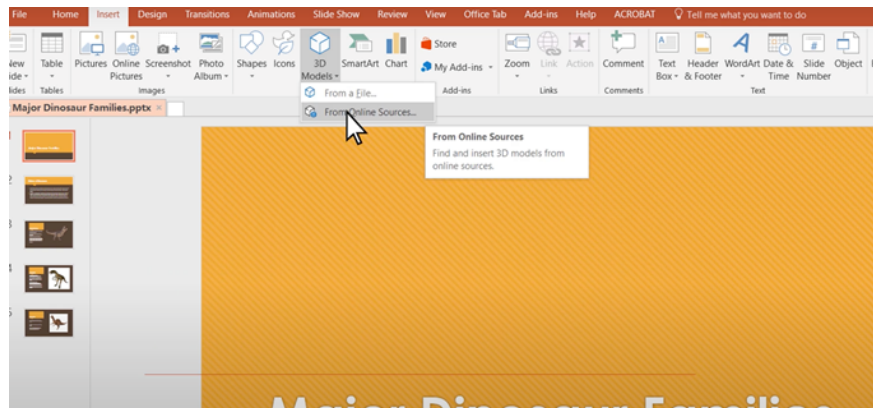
File Home Insert Design Transitions Animations Slide Show Review View Office Tab Add-ins Help ACROBAT Tell me what you want to do

New Slide Slides Table Tables Pictures Online Pictures Screenshot Photo Album Images Shapes Icons 3D Models SmartArt Chart Store My Add-ins Add-ins Zoom Link Action Links Comment Comments Text Box Header & Footer WordArt Date & Time Slide Number Object Text

From a File...
From Online Sources...

From Online Sources
Find and insert 3D models from online sources.

Major Dinosaur Families.pptx ×

1
2
3
4
5

Major Dinosaur Families